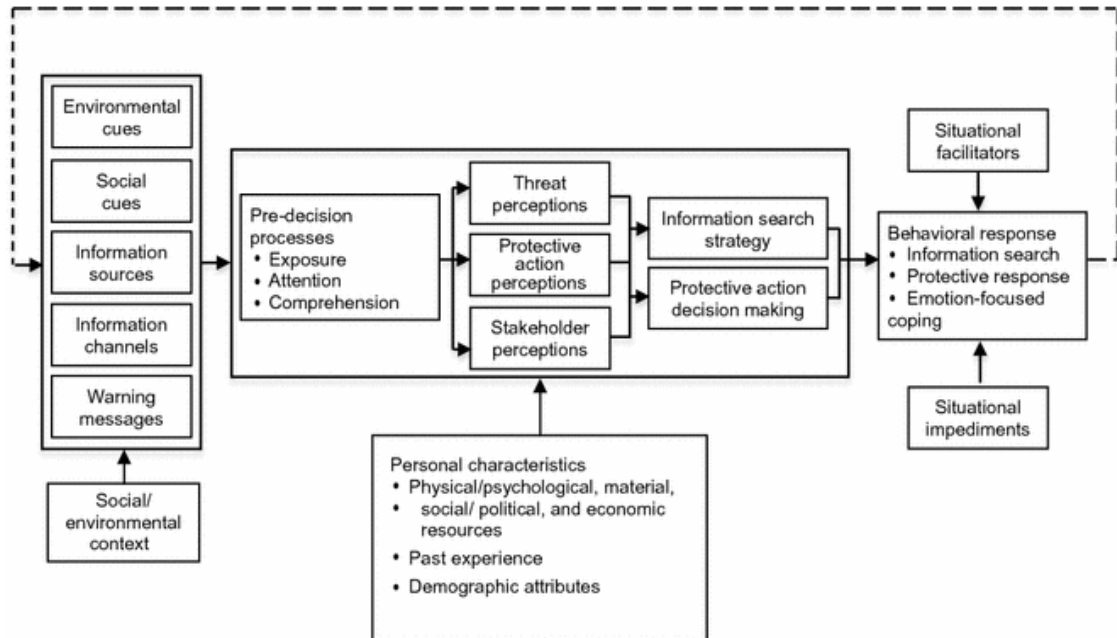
Environmental cues

Social cues

Information sources

Information channels

Warning messages

Social/ environmental context

Pre-decision processes
• Exposure
• Attention
• Comprehension

Threat perceptions

Protective action perceptions

Stakeholder perceptions

Information search strategy

Protective action decision making

Personal characteristics
• Physical/psychological, material,
• social/ political, and economic resources
• Past experience
• Demographic attributes

Situational facilitators

Behavioral response
• Information search
• Protective response
• Emotion-focused coping

Situational impediments